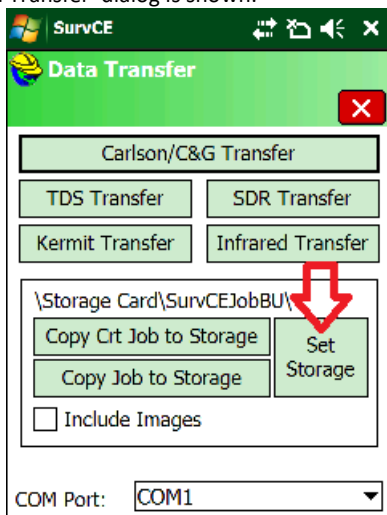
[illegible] Transfer" dialog is shown.

SurvCE

Data Transfer

Carlson/C&G Transfer

TDS Transfer

SDR Transfer

Kermit Transfer

Infrared Transfer

\Storage Card\SurvCEJobBU\

Copy Crt Job to Storage

Copy Job to Storage

Set Storage

Include Images

COM Port: COM1